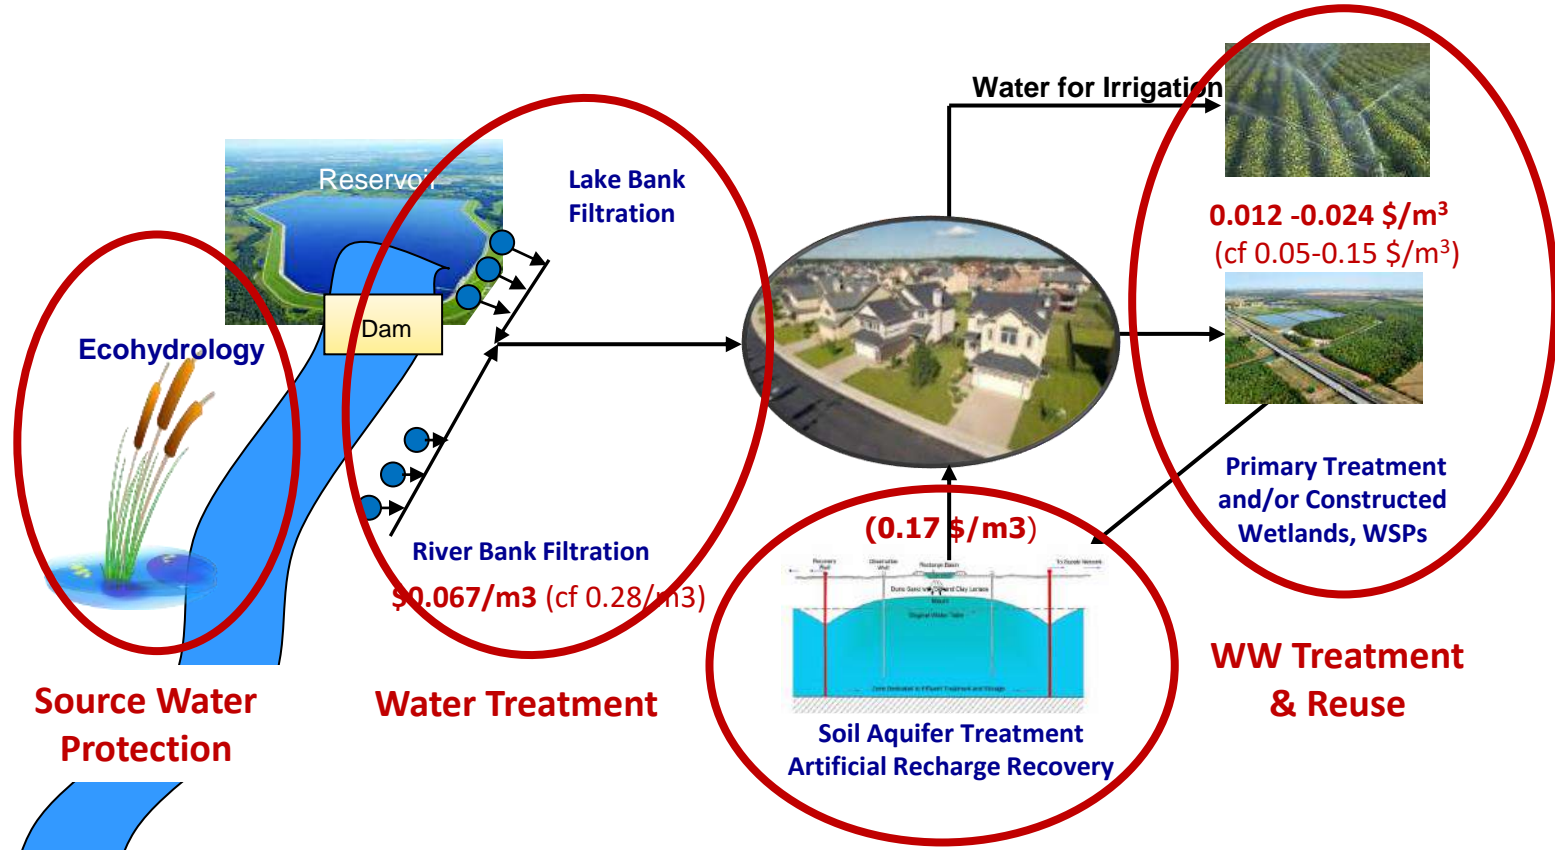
Water for Irrigation

Reservoir

Lake Bank Filtration

Dam

Ecohydrology

0.012 -0.024 $/m$^3$
(cf 0.05-0.15 $/m$^3$)

Primary Treatment and/or Constructed Wetlands, WSPs

(0.17 $/m3)

River Bank Filtration

$0.067/m3 (cf 0.28/m3)

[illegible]

Soil Aquifer Treatment
Artificial Recharge Recovery

WW Treatment & Reuse

Source Water Protection

Water Treatment